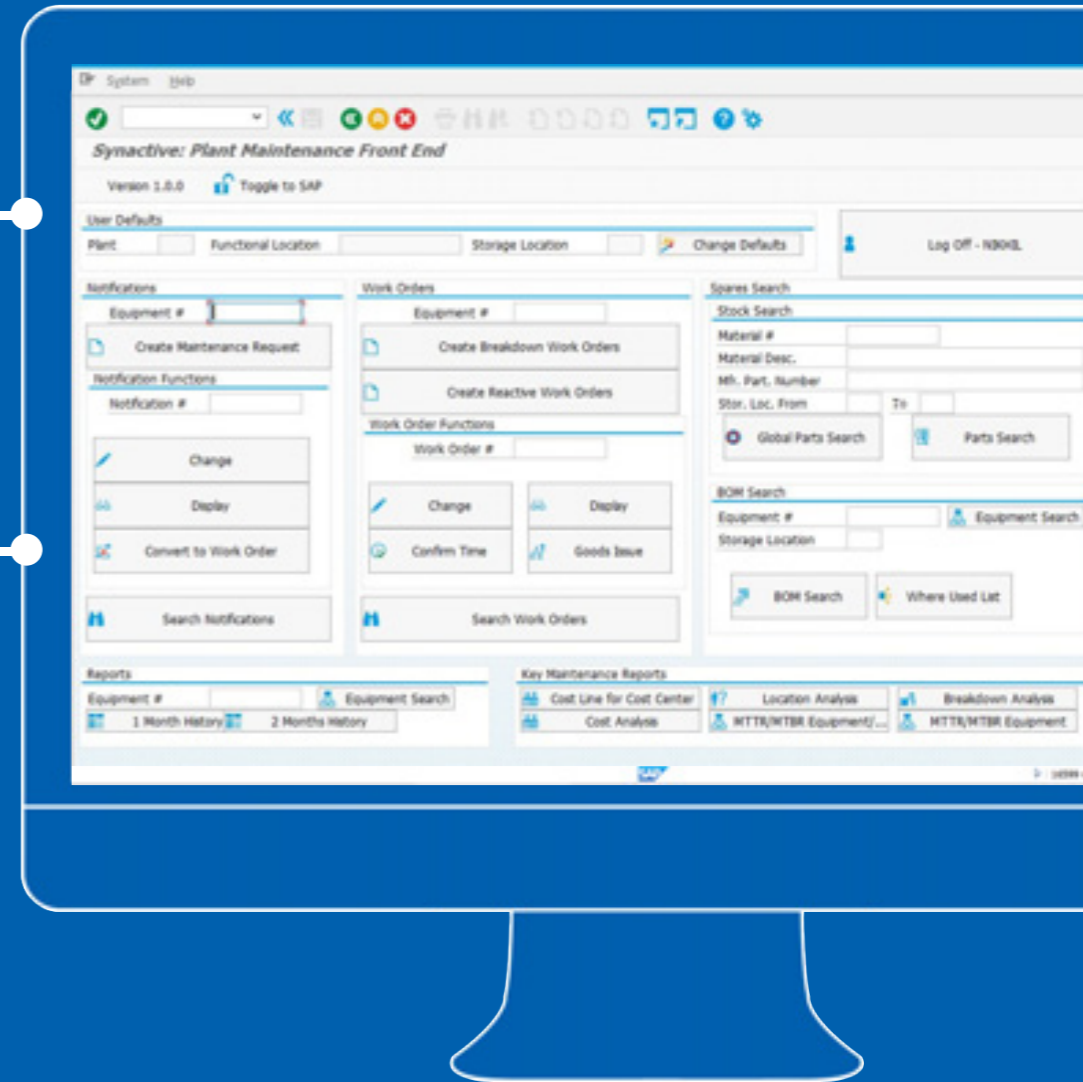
System Help

Synactive: Plant Maintenance Front End

Version 1.0.0 Toggle to SAP

User Defaults

Plant Functional Location Storage Location Change Defaults

Log Off - N90KL

Notifications

Equipment #

Create Maintenance Request

Notification Functions

Notification #

Change

Display

Convert to Work Order

Search Notifications

Work Orders

Equipment #

Create Breakdown Work Orders

Create Reactive Work Orders

Work Order Functions

Work Order #

Change

Display

Confirm Time

Goods Issue

Search Work Orders

Spares Search

Stock Search

Material #

Material Desc.

Mfr. Part. Number

Stor. Loc. From To

Global Parts Search

Parts Search

BOM Search

Equipment #

Equipment Search

Storage Location

BOM Search

Where Used List

Reports

Equipment #

Equipment Search

1 Month History

2 Months History

Key Maintenance Reports

Cost Line for Cost Center

Location Analysis

Breakdown Analysis

Cost Analysis

MTTR/MTBR Equipment/...

MTTR/MTBR Equipment

SAP